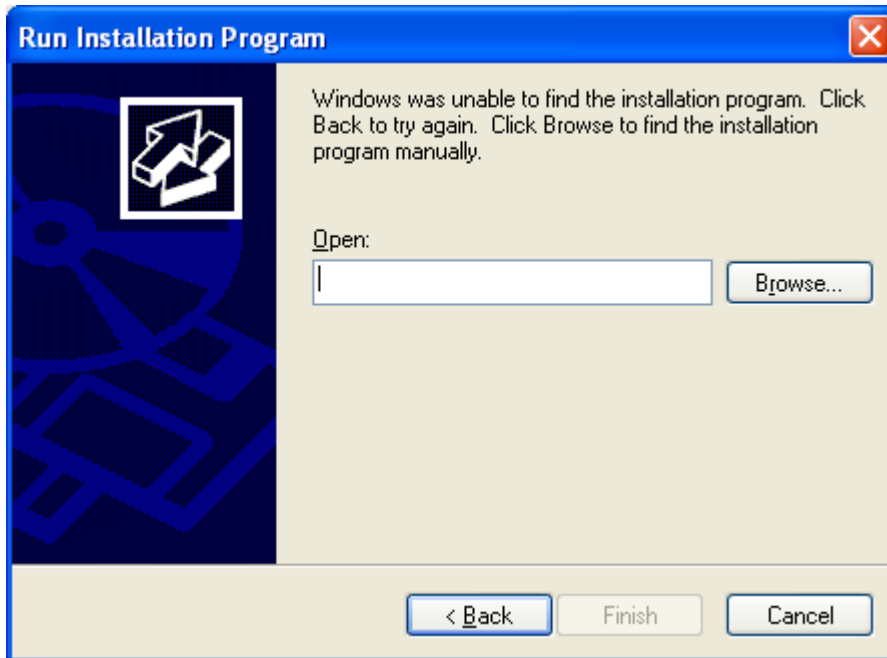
Run Installation Program

Windows was unable to find the installation program. Click Back to try again. Click Browse to find the installation program manually.

Open:

Browse...

< Back

Finish

Cancel